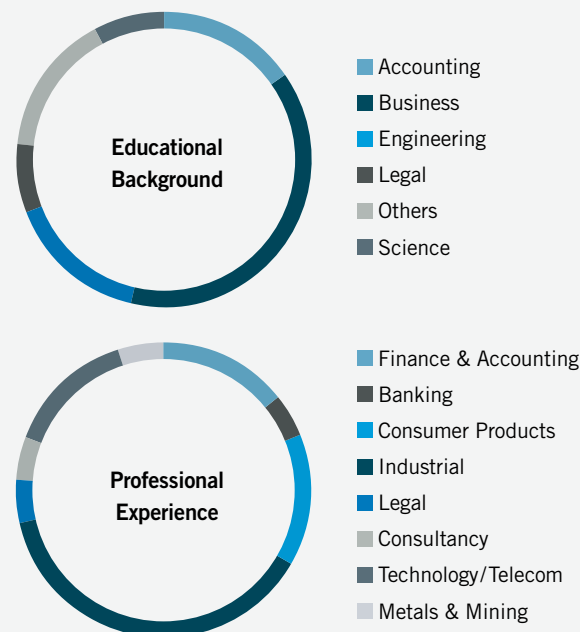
Educational Background

Accounting
Business
Engineering
Legal
Others
Science

Professional Experience

Finance & Accounting
Banking
Consumer Products
Industrial
Legal
Consultancy
Technology/Telecom
Metals & Mining